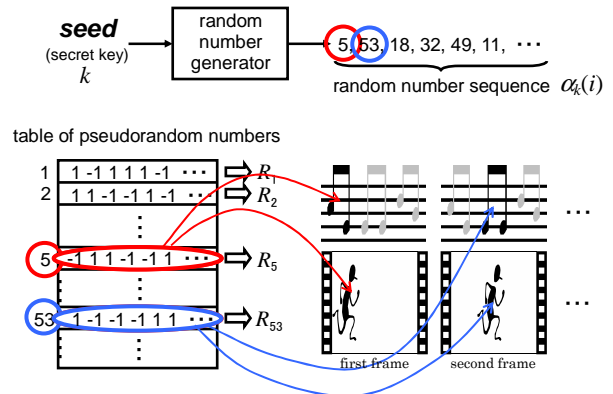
seed
(secret key)
$k$

random number generator

5, 53, 18, 32, 49, 11, ⋯

random number sequence $\alpha_k(i)$

table of pseudorandom numbers

| | | |
|---|---|---|
| 1 | 1 -1 1 1 1 -1 ⋯ | $R_1$ |
| 2 | 1 1 -1 -1 1 -1 ⋯ | $R_2$ |
| | ⋮ | |
| 5 | -1 1 1 -1 -1 1 ⋯ | $R_5$ |
| | ⋮ | |
| 53 | 1 -1 -1 -1 1 1 ⋯ | $R_{53}$ |
| | ⋮ | |

⋯

⋯

first frame

second frame